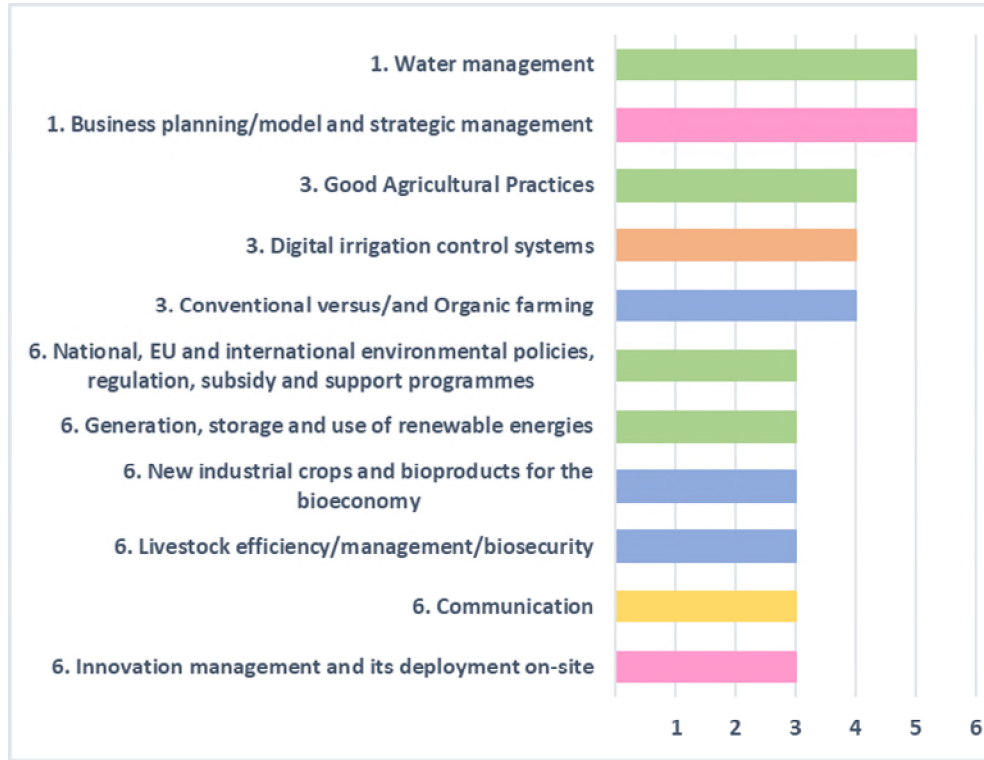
1. Water management

1. Business planning/model and strategic management

3. Good Agricultural Practices

3. Digital irrigation control systems

3. Conventional versus/and Organic farming

6. National, EU and international environmental policies, regulation, subsidy and support programmes

6. Generation, storage and use of renewable energies

6. New industrial crops and bioproducts for the bioeconomy

6. Livestock efficiency/management/biosecurity

6. Communication

6. Innovation management and its deployment on-site

1 2 3 4 5 6